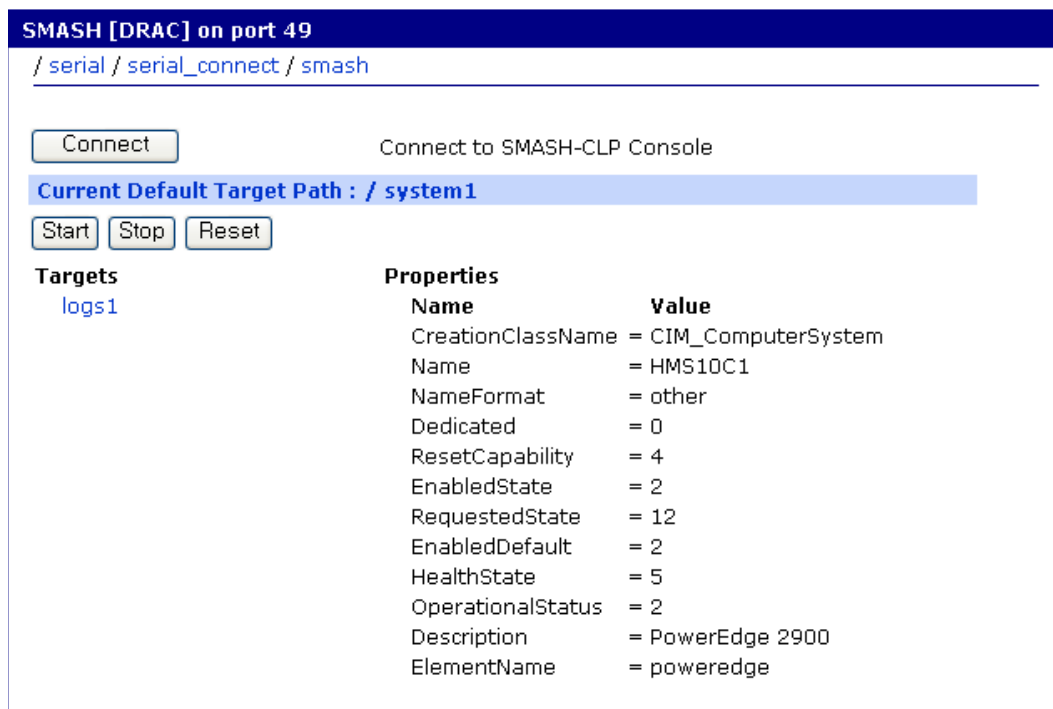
SMASH [DRAC] on port 49

/ serial / serial_connect / smash

Connect

Connect to SMASH-CLP Console

Current Default Target Path : / system1

Start Stop Reset

Targets

logs1

Properties

| Name | Value |
|---|---|
| CreationClassName | = CIM_ComputerSystem |
| Name | = HMS10C1 |
| NameFormat | = other |
| Dedicated | = 0 |
| ResetCapability | = 4 |
| EnabledState | = 2 |
| RequestedState | = 12 |
| EnabledDefault | = 2 |
| HealthState | = 5 |
| OperationalStatus | = 2 |
| Description | = PowerEdge 2900 |
| ElementName | = poweredge |